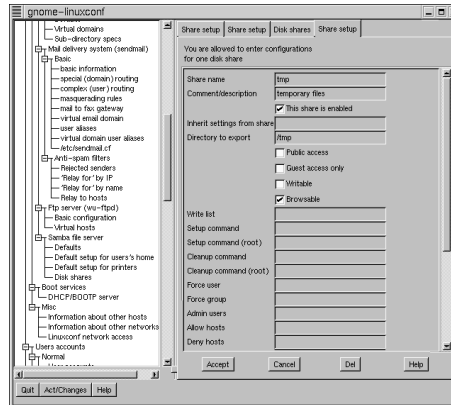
gnome-linuxconf

Virtual domains
Sub-directory specs
Mail delivery system (sendmail)
Basic
basic information
special (domain) routing
complex (user) routing
masquerading rules
mail to fax gateway
virtual email domain
user aliases
virtual domain user aliases
/etc/sendmail.cf
Anti-spam filters
Rejected senders
'Relay for' by IP
'Relay for' by name
Relay to hosts
Ftp server (wu-ftpd)
Basic configuration
Virtual hosts
Samba file server
Defaults
Default setup for user's home
Default setup for printers
Disk shares
Boot services
DHCP/BOOTP server
Misc
Information about other hosts
Information about other networks
Linuxconf network access
Users accounts
Normal

Quit | Act/Changes | Help

Share setup | Share setup | Disk shares | Share setup

You are allowed to enter configurations for one disk share

| | |
|---|---|
| Share name | tmp |
| Comment/description | temporary files |
| | ✔ This share is enabled |
| Inherit settings from share | |
| Directory to export | /tmp |
| | Public access |
| | Guest access only |
| | Writable |
| | ✔ Browsable |
| Write list | |
| Setup command | |
| Setup command (root) | |
| Cleanup command | |
| Cleanup command (root) | |
| Force user | |
| Force group | |
| Admin users | |
| Allow hosts | |
| Deny hosts | |

Accept | Cancel | Del | Help